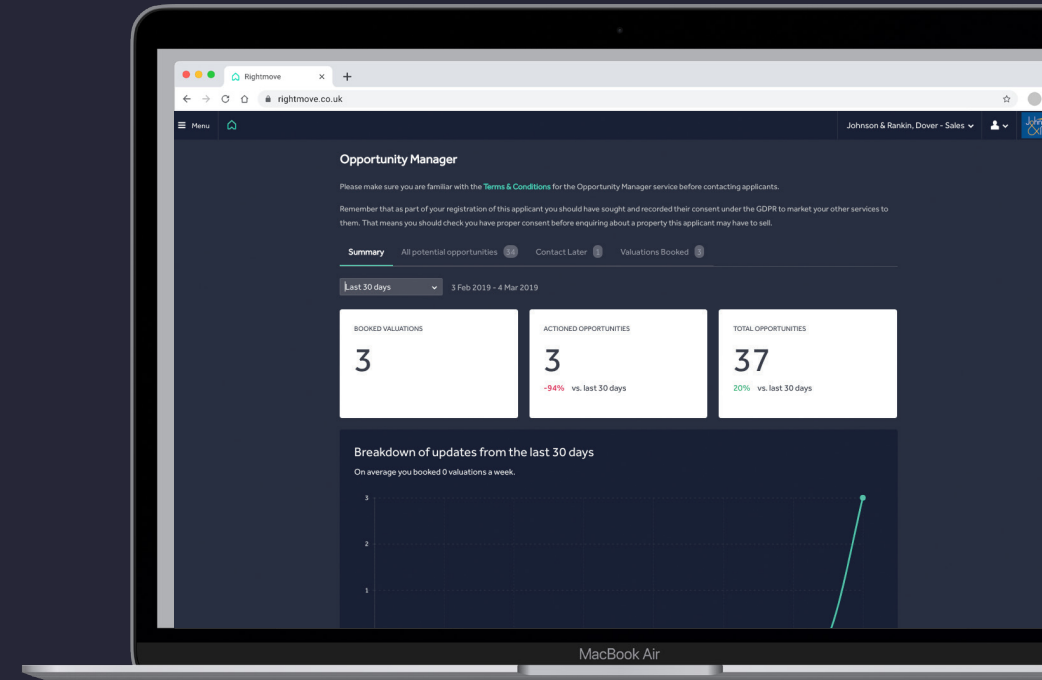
Rightmove
rightmove.co.uk
Menu
Johnson & Rankin, Dover - Sales

Opportunity Manager

Please make sure you are familiar with the Terms & Conditions for the Opportunity Manager service before contacting applicants.

Remember that as part of your registration of this applicant you should have sought and recorded their consent under the GDPR to market your other services to them. That means you should check you have proper consent before enquiring about a property this applicant may have to sell.

Summary All potential opportunities 34 Contact Later 1 Valuations Booked 3

Last 30 days 3 Feb 2019 - 4 Mar 2019

BOOKED VALUATIONS
3

ACTIONED OPPORTUNITIES
3
-94% vs. last 30 days

TOTAL OPPORTUNITIES
37
20% vs. last 30 days

Breakdown of updates from the last 30 days
On average you booked 0 valuations a week.

3
2
1

MacBook Air